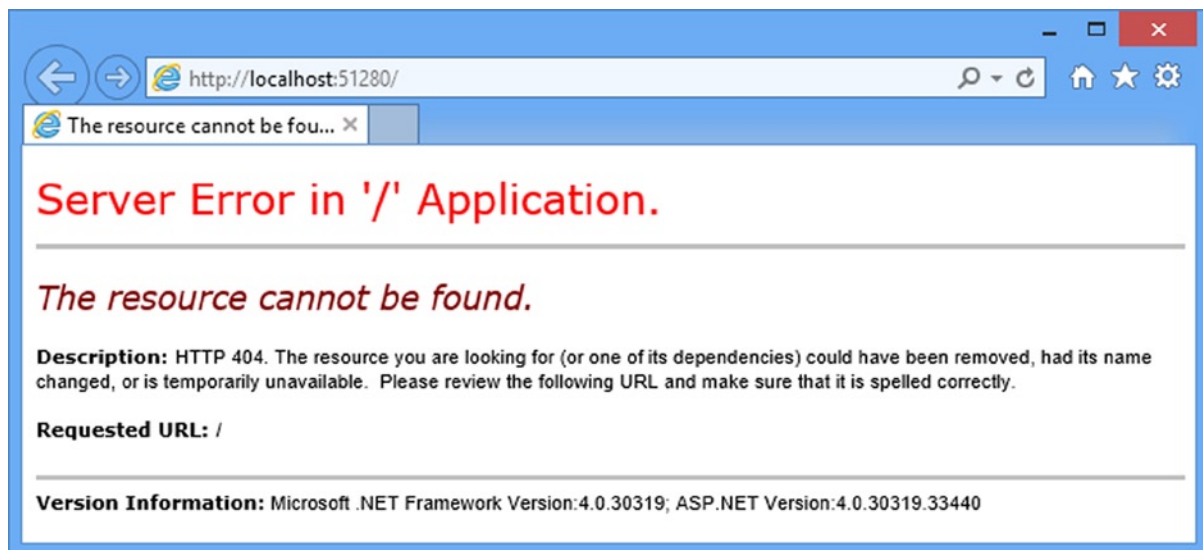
http://localhost:51280/

The resource cannot be fou...

Server Error in '/' Application.

The resource cannot be found.

Description: HTTP 404. The resource you are looking for (or one of its dependencies) could have been removed, had its name changed, or is temporarily unavailable. Please review the following URL and make sure that it is spelled correctly.

Requested URL: /

Version Information: Microsoft .NET Framework Version:4.0.30319; ASP.NET Version:4.0.30319.33440